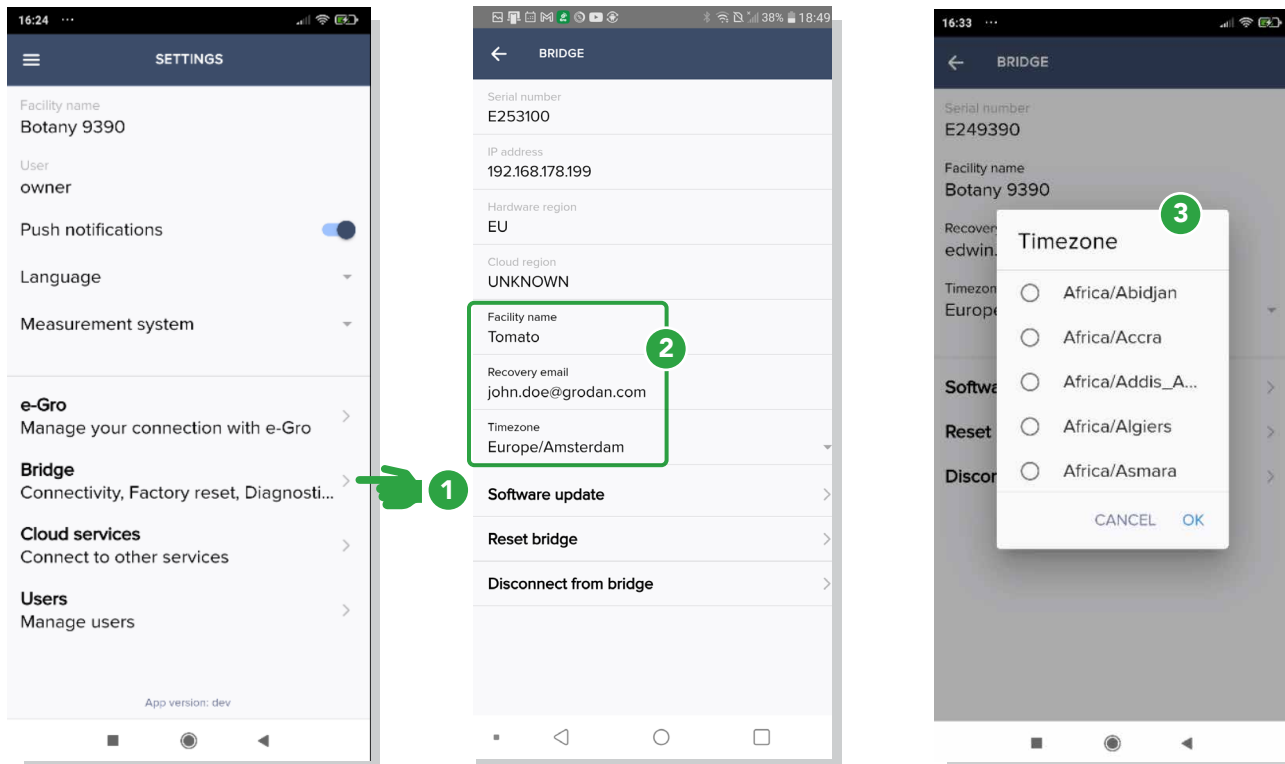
16:24 ···

SETTINGS

Facility name
Botany 9390

User
owner

Push notifications

Language

Measurement system

e-Gro
Manage your connection with e-Gro

Bridge
Connectivity, Factory reset, Diagnosti...

Cloud services
Connect to other services

Users
Manage users

App version: dev

1

38% 18:49

BRIDGE

Serial number
E253100

IP address
192.168.178.199

Hardware region
EU

Cloud region
UNKNOWN

Facility name
Tomato

Recovery email
john.doe@grodan.com

Timezone
Europe/Amsterdam

2

Software update

Reset bridge

Disconnect from bridge

16:33 ···

BRIDGE

Serial number
E249390

Facility name
Botany 9390

Recovery
edwin.

Timezon
Europe

Softwa

Reset

Discon

3

Timezone

Africa/Abidjan

Africa/Accra

Africa/Addis_A...

Africa/Algiers

Africa/Asmara

CANCEL OK